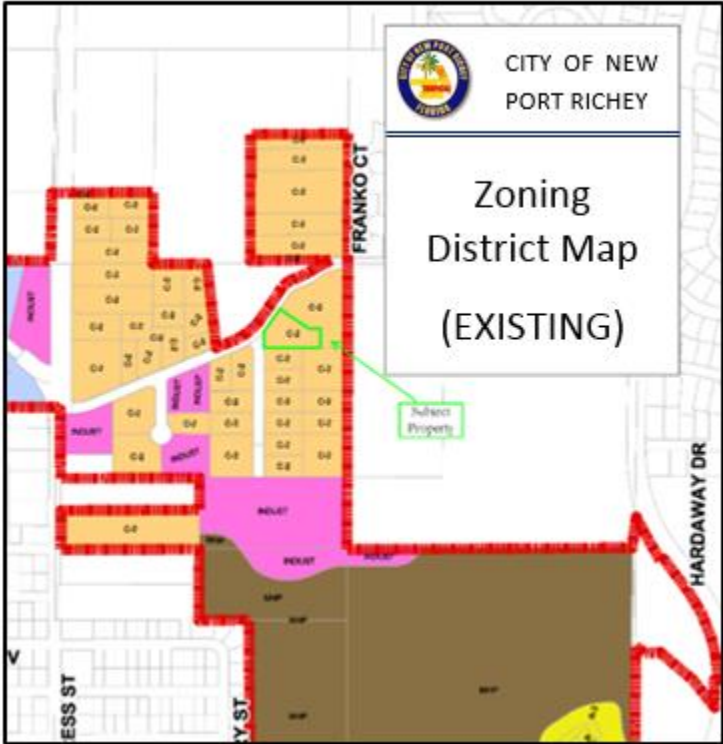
CITY OF NEW PORT RICHEY

Zoning District Map

(EXISTING)

FRANKO CT

Subject Property

HARDAWAY DR

INDUST

INDUST

INDUST

INDUST

INDUST

INDUST

INDUST

C-2

C-2

C-2

C-2

C-2

C-2

C-2

C-2

C-2

C-2

C-2

C-2

C-2

C-2

C-2

C-2

C-2

C-2

C-2

C-2

C-2

C-2

C-2

C-2

C-2

C-2

C-2

C-2

C-2

C-2

C-2

C-2

MHP

MHP

MHP

MHP

V

ESS ST

Y ST